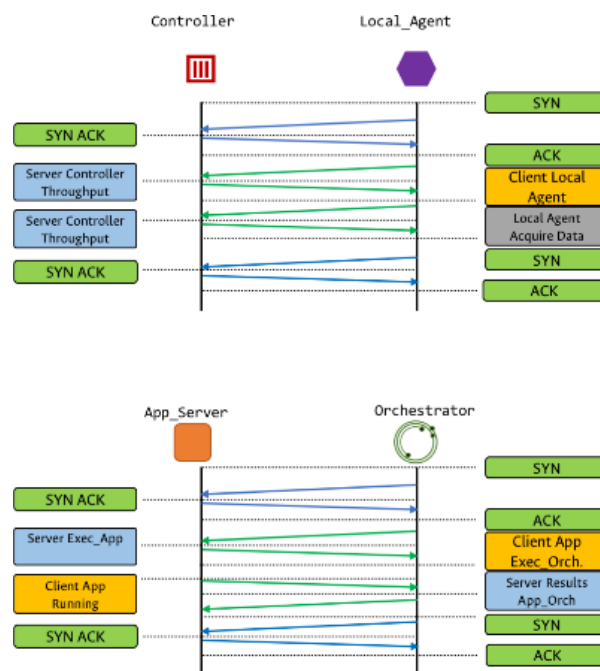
Controller

Local_Agent

SYN

SYN ACK

ACK

Server Controller Throughput

Client Local Agent

Server Controller Throughput

Local Agent Acquire Data

SYN

SYN ACK

ACK

App_Server

Orchestrator

SYN

SYN ACK

ACK

Server Exec_App

Client App Exec_Orch.

Client App Running

Server Results App_Orch

SYN

SYN ACK

ACK